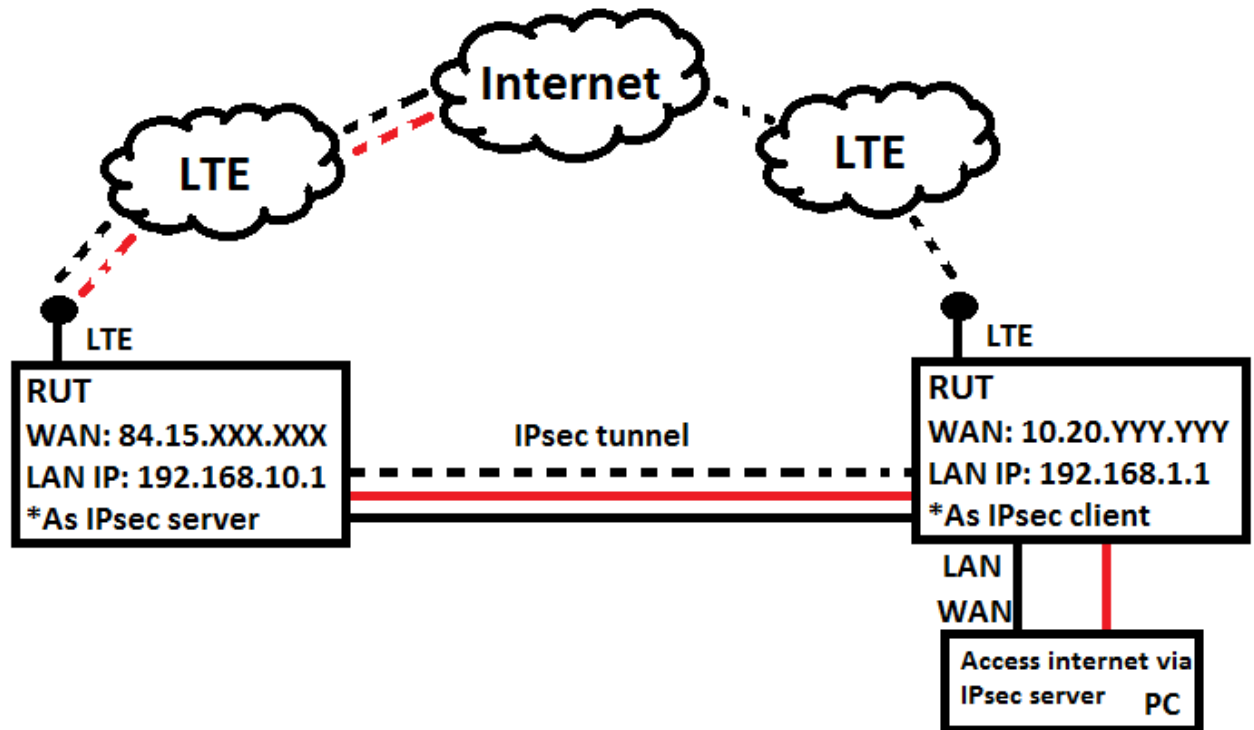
Internet

LTE

LTE

LTE

LTE

RUT
WAN: 84.15.XXX.XXX
LAN IP: 192.168.10.1
*As IPsec server

IPsec tunnel

RUT
WAN: 10.20.YYY.YYY
LAN IP: 192.168.1.1
*As IPsec client

LAN
WAN

Access internet via IPsec server
PC